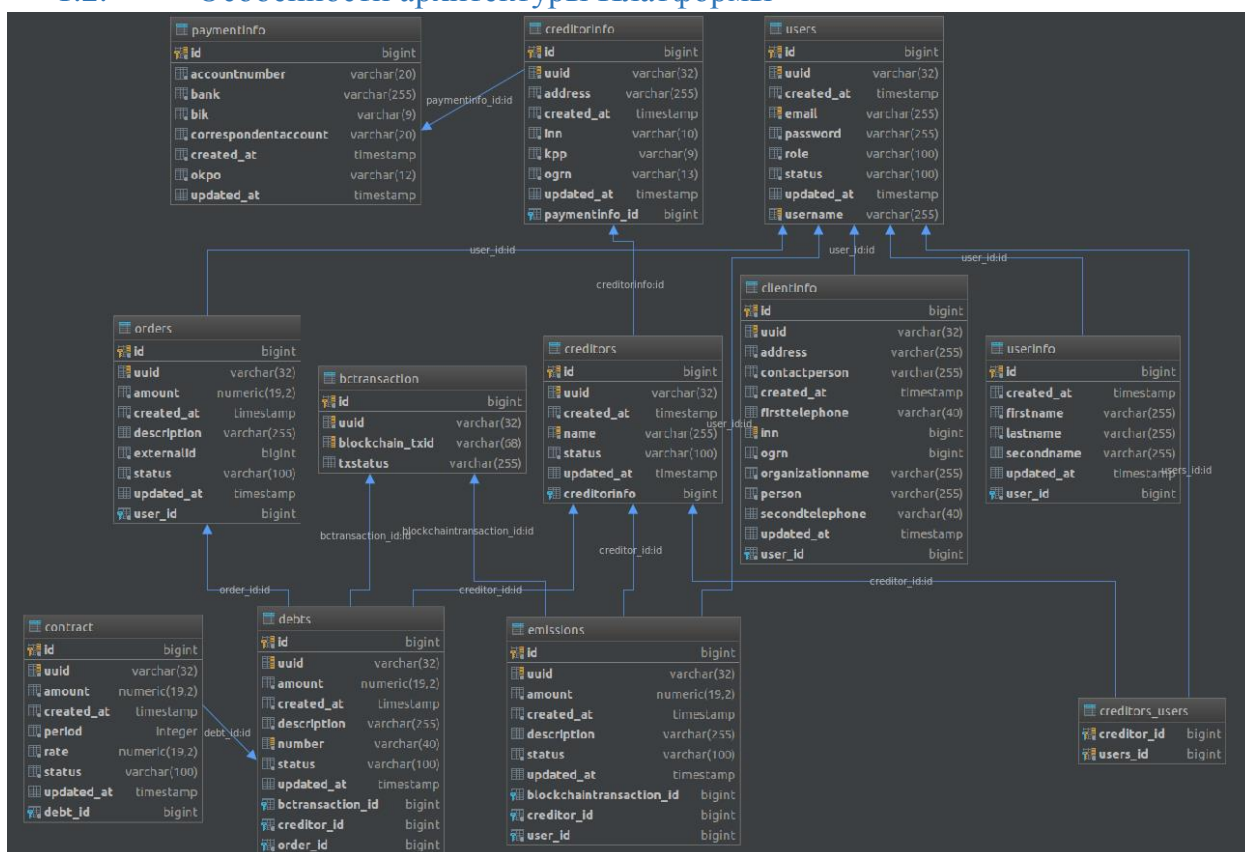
1.2. Особенности архитектуры платформы

paymentinfo
| | |
|---|---|
| id | bigint |
| accountnumber | varchar(20) |
| bank | varchar(255) |
| bik | varchar(9) |
| correspondentaccount | varchar(20) |
| created_at | timestamp |
| okpo | varchar(12) |
| updated_at | timestamp |

creditorinfo
| | |
|---|---|
| id | bigint |
| uuid | varchar(32) |
| address | varchar(255) |
| created_at | timestamp |
| inn | varchar(10) |
| kpp | varchar(9) |
| ogrn | varchar(13) |
| updated_at | timestamp |
| paymentinfo_id | bigint |

users
| | |
|---|---|
| id | bigint |
| uuid | varchar(32) |
| created_at | timestamp |
| email | varchar(255) |
| password | varchar(255) |
| role | varchar(100) |
| status | varchar(100) |
| updated_at | timestamp |
| username | varchar(255) |

paymentinfo_id:id
user_id:id
creditorinfo:id
user_id:id
user_id:id

clientinfo
| | |
|---|---|
| id | bigint |
| uuid | varchar(32) |
| address | varchar(255) |
| contactperson | varchar(255) |
| created_at | timestamp |
| firsttelephone | varchar(40) |
| inn | bigint |
| ogrn | bigint |
| organizationname | varchar(255) |
| person | varchar(255) |
| secondtelephone | varchar(40) |
| updated_at | timestamp |
| user_id | bigint |

orders
| | |
|---|---|
| id | bigint |
| uuid | varchar(32) |
| amount | numeric(19,2) |
| created_at | timestamp |
| description | varchar(255) |
| externalid | bigint |
| status | varchar(100) |
| updated_at | timestamp |
| user_id | bigint |

bctransaction
| | |
|---|---|
| id | bigint |
| uuid | varchar(32) |
| blockchain_txid | varchar(68) |
| txstatus | varchar(255) |

creditors
| | |
|---|---|
| id | bigint |
| uuid | varchar(32) |
| created_at | timestamp |
| name | varchar(255) |
| status | varchar(100) |
| updated_at | timestamp |
| creditorinfo | bigint |

user_id:id

userinfo
| | |
|---|---|
| id | bigint |
| created_at | timestamp |
| firstname | varchar(255) |
| lastname | varchar(255) |
| secondname | varchar(255) |
| updated_at | timestamp |
| user_id | bigint |

users_id:id
bctransaction_id:id
blockchaintransaction_id:id
creditor_id:id
order_id:id
creditor_id:id
creditor_id:id

contract
| | |
|---|---|
| id | bigint |
| uuid | varchar(32) |
| amount | numeric(19,2) |
| created_at | timestamp |
| period | integer |
| rate | numeric(19,2) |
| status | varchar(100) |
| updated_at | timestamp |
| debt_id | bigint |

debt_id:id

debts
| | |
|---|---|
| id | bigint |
| uuid | varchar(32) |
| amount | numeric(19,2) |
| created_at | timestamp |
| description | varchar(255) |
| number | varchar(40) |
| status | varchar(100) |
| updated_at | timestamp |
| bctransaction_id | bigint |
| creditor_id | bigint |
| order_id | bigint |

emissions
| | |
|---|---|
| id | bigint |
| uuid | varchar(32) |
| amount | numeric(19,2) |
| created_at | timestamp |
| description | varchar(255) |
| status | varchar(100) |
| updated_at | timestamp |
| blockchaintransaction_id | bigint |
| creditor_id | bigint |
| user_id | bigint |

creditors_users
| | |
|---|---|
| creditor_id | bigint |
| users_id | bigint |